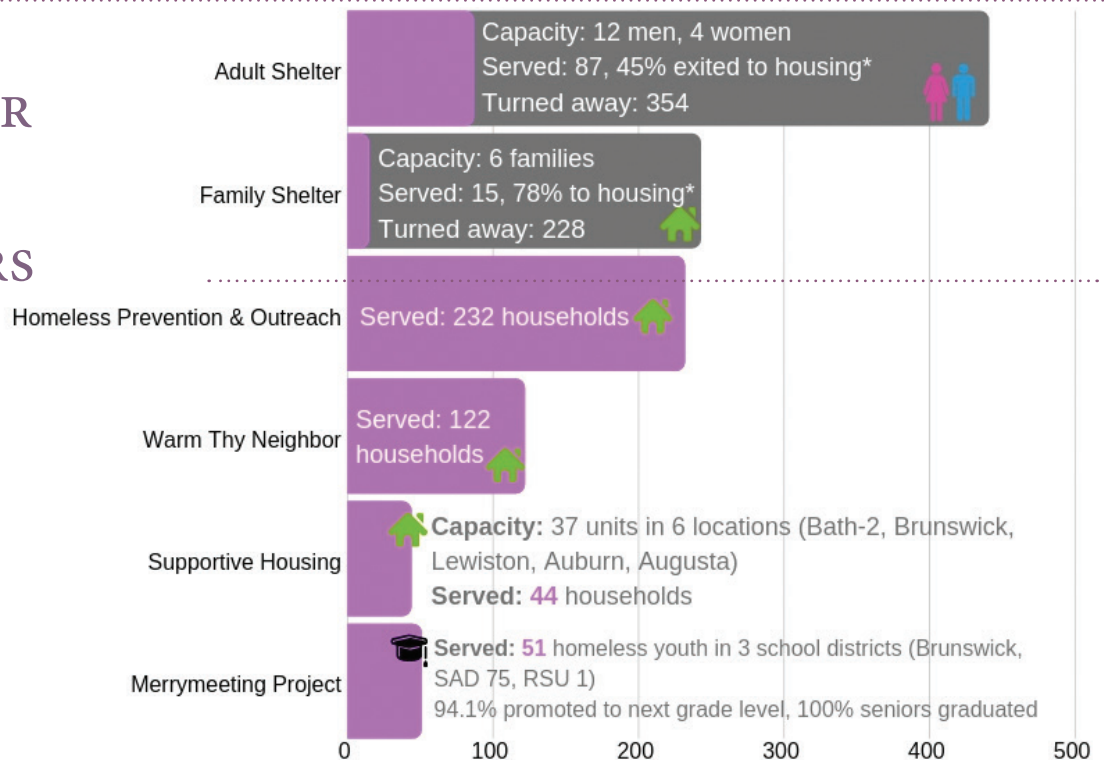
R

RS

Adult Shelter
Capacity: 12 men, 4 women
Served: 87, 45% exited to housing*
Turned away: 354

Family Shelter
Capacity: 6 families
Served: 15, 78% to housing*
Turned away: 228

Homeless Prevention & Outreach
Served: 232 households

Warm Thy Neighbor
Served: 122 households

Supportive Housing
**Capacity:** 37 units in 6 locations (Bath-2, Brunswick, Lewiston, Auburn, Augusta)
**Served:** **44** households

Merrymeeting Project
**Served:** **51** homeless youth in 3 school districts (Brunswick, SAD 75, RSU 1)
94.1% promoted to next grade level, 100% seniors graduated

0 100 200 300 400 500